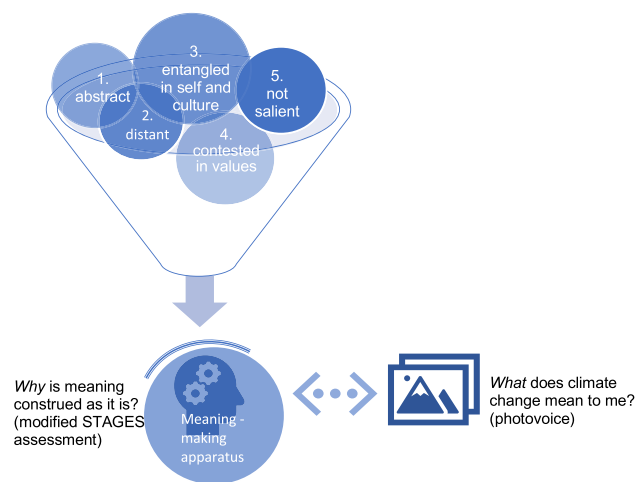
1. abstract

2. distant

3. entangled in self and culture

4. contested in values

5. not salient

*Why* is meaning construed as it is? (modified STAGES assessment)

Meaning - making apparatus

*What* does climate change mean to me? (photovoice)